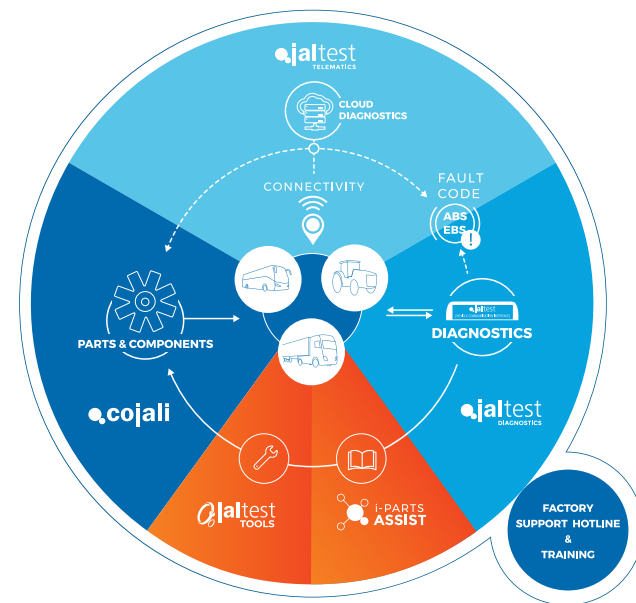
jaltest TELEMATICS

CLOUD DIAGNOSTICS

CONNECTIVITY

FAULT CODE

ABS EBS

jaltest

DIAGNOSTICS

PARTS & COMPONENTS

cojali

jaltest DIAGNOSTICS

jaltest TOOLS

i-PARTS ASSIST

FACTORY SUPPORT HOTLINE & TRAINING